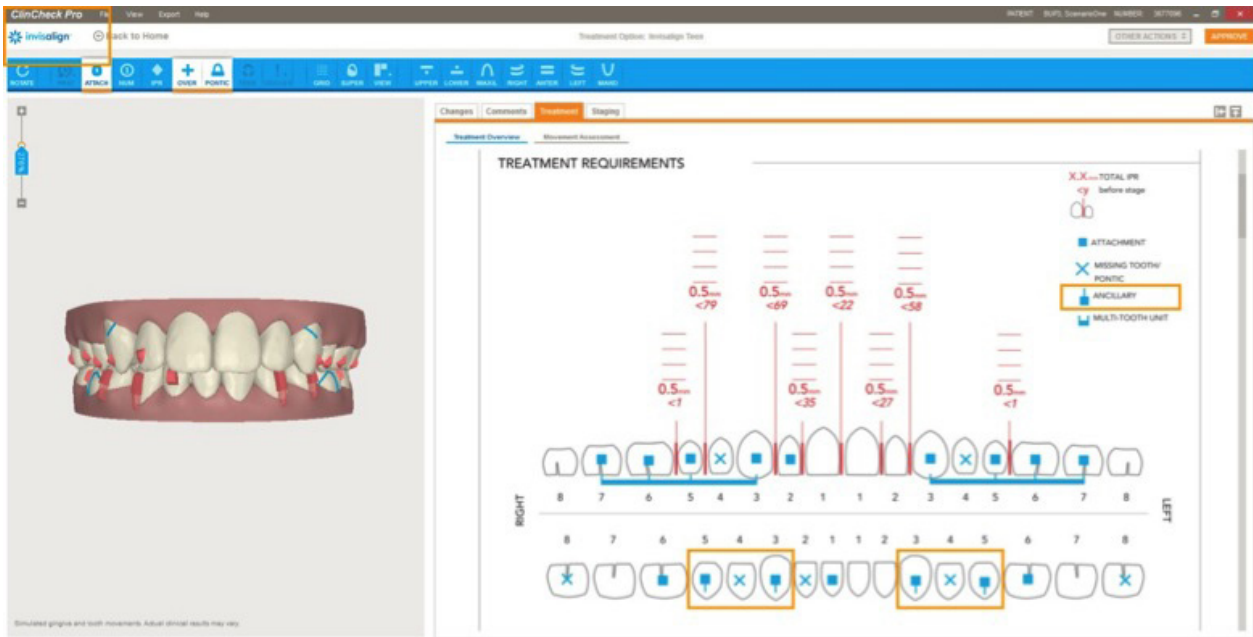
ClinCheck Pro File View Export Help

PATIENT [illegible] NUMBER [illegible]

invisalign Back to Home

Treatment Option: Invisalign Teen

OTHER ACTIONS APPROVE

ROTATE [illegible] ATTACH NUM IPR OVER PONTIC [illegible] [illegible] GRID SUPER VIEW UPPER LOWER MAXIL RIGHT ANTER LEFT MAND

Changes Comments Treatment Staging

Treatment Overview Movement Assessment

TREATMENT REQUIREMENTS

X.X mm TOTAL IPR
<y before stage

ATTACHMENT
MISSING TOOTH/ PONTIC
ANCILLARY
MULTI-TOOTH UNIT

0.5mm <79
0.5mm <69
0.5mm <22
0.5mm <58
0.5mm <1
0.5mm <35
0.5mm <27
0.5mm <1

RIGHT
8 7 6 5 4 3 2 1 1 2 3 4 5 6 7 8
LEFT

8 7 6 5 4 3 2 1 1 2 3 4 5 6 7 8

Simulated gingiva and tooth movements. Actual clinical results may vary.